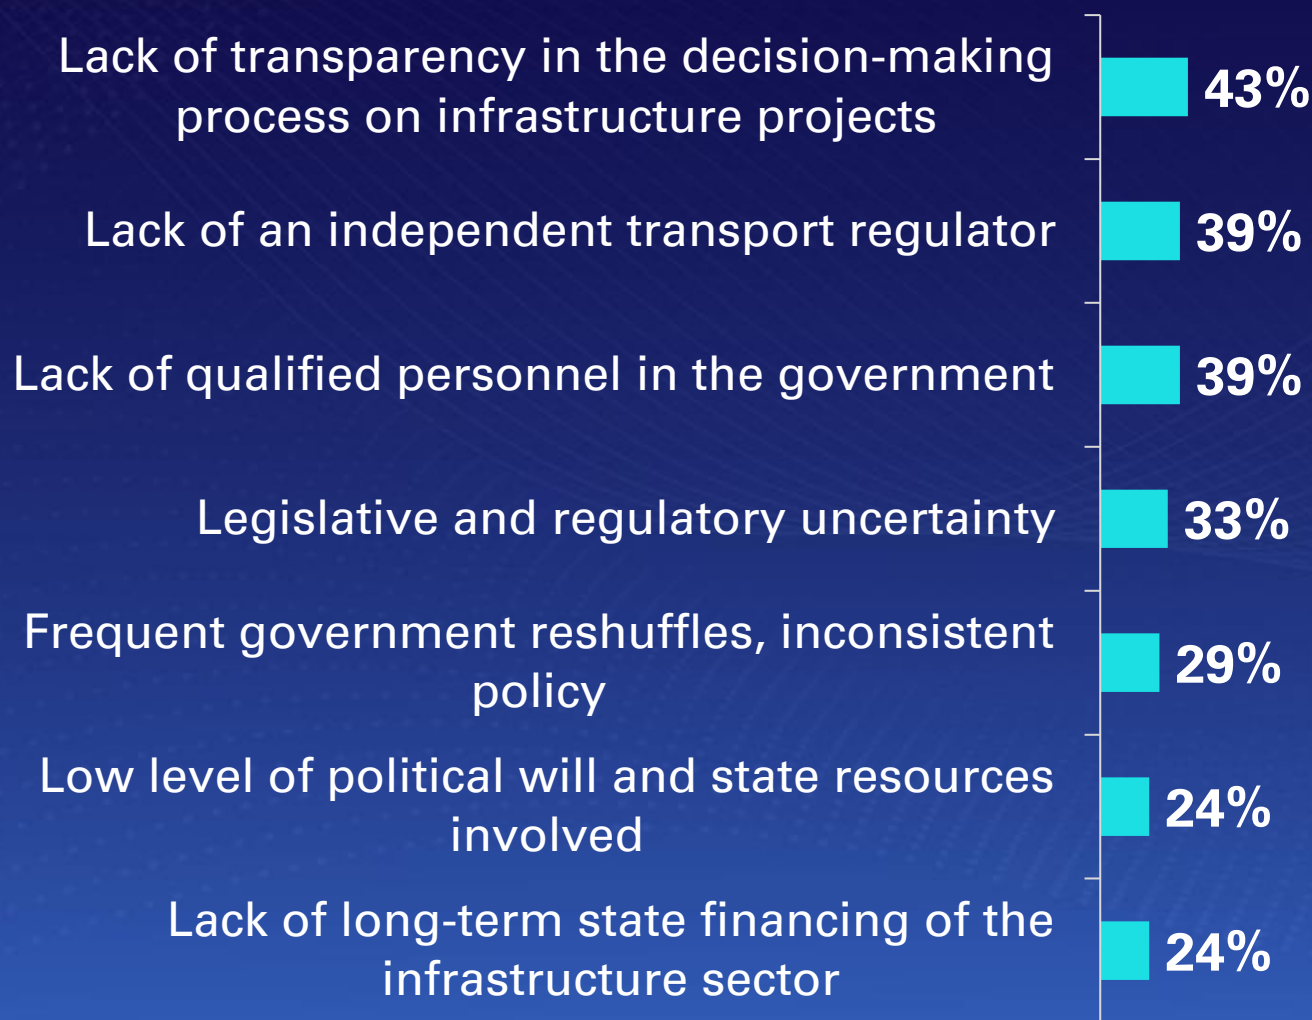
Lack of transparency in the decision-making process on infrastructure projects
43%

Lack of an independent transport regulator
39%

Lack of qualified personnel in the government
39%

Legislative and regulatory uncertainty
33%

Frequent government reshuffles, inconsistent policy
29%

Low level of political will and state resources involved
24%

Lack of long-term state financing of the infrastructure sector
24%